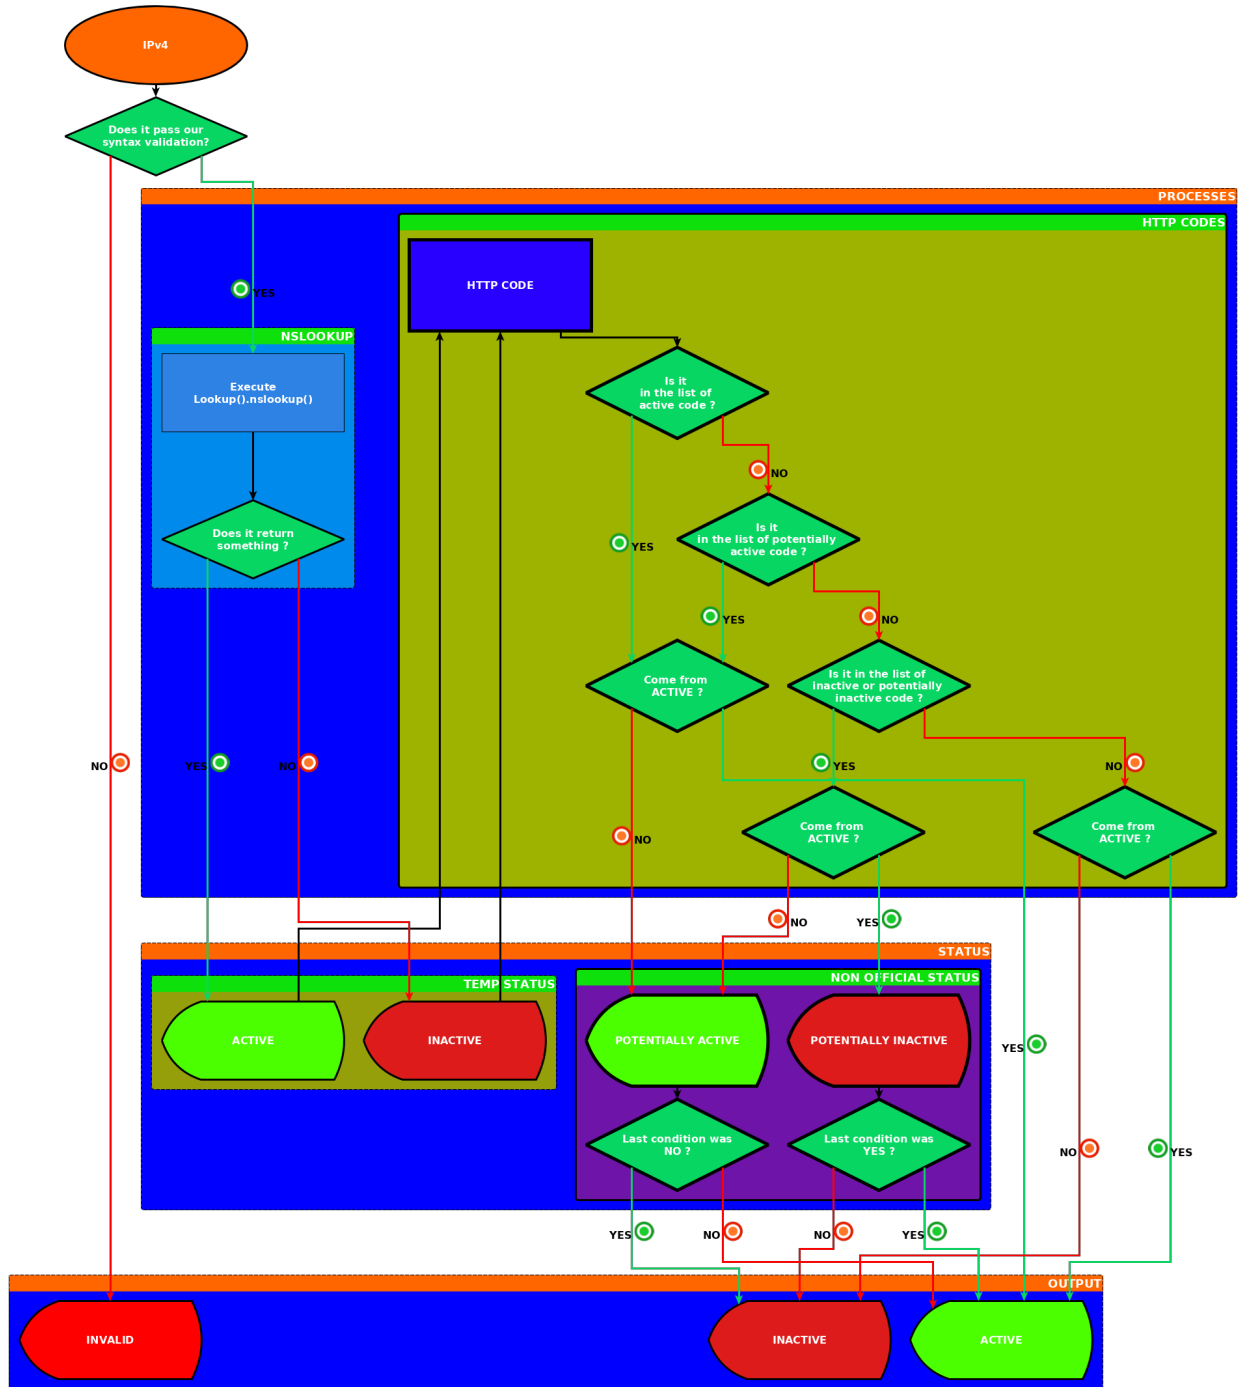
IPv4

Does it pass our syntax validation?

PROCESSES

HTTP CODES

HTTP CODE

YES

NSLOOKUP

Execute Lookup().nslookup()

Is it in the list of active code ?

NO

Is it in the list of potentially active code ?

YES

Does it return something ?

YES

NO

Come from ACTIVE ?

Is it in the list of inactive or potentially inactive code ?

NO

YES

NO

YES

NO

Come from ACTIVE ?

Come from ACTIVE ?

NO

NO

YES

STATUS

TEMP STATUS

NON OFFICIAL STATUS

ACTIVE

INACTIVE

POTENTIALLY ACTIVE

POTENTIALLY INACTIVE

YES

Last condition was NO ?

Last condition was YES ?

NO

YES

YES

NO

NO

YES

OUTPUT

INVALID

INACTIVE

ACTIVE